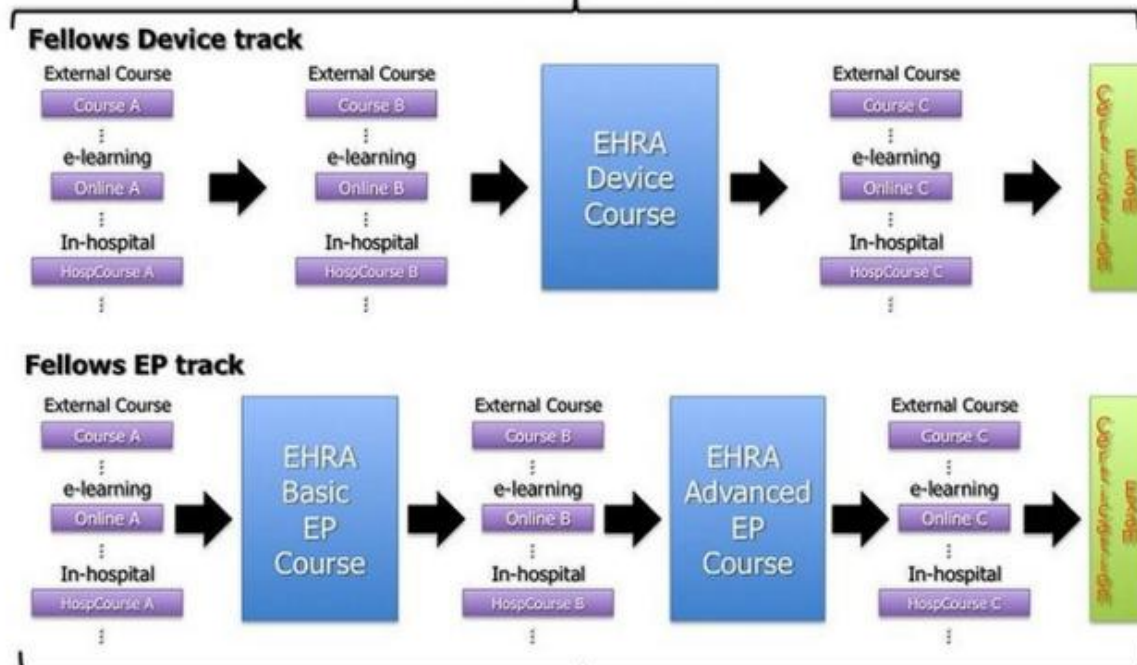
Fellows Device track

External Course
Course A
⋮
e-learning
Online A
⋮
In-hospital
HospCourse A
⋮

External Course
Course B
⋮
e-learning
Online B
⋮
In-hospital
HospCourse B
⋮

EHRA Device Course

External Course
Course C
⋮
e-learning
Online C
⋮
In-hospital
HospCourse C
⋮

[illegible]

Fellows EP track

External Course
Course A
⋮
e-learning
Online A
⋮
In-hospital
HospCourse A
⋮

EHRA Basic EP Course

External Course
Course B
⋮
e-learning
Online B
⋮
In-hospital
HospCourse B
⋮

EHRA Advanced EP Course

External Course
Course C
⋮
e-learning
Online C
⋮
In-hospital
HospCourse C
⋮

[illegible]